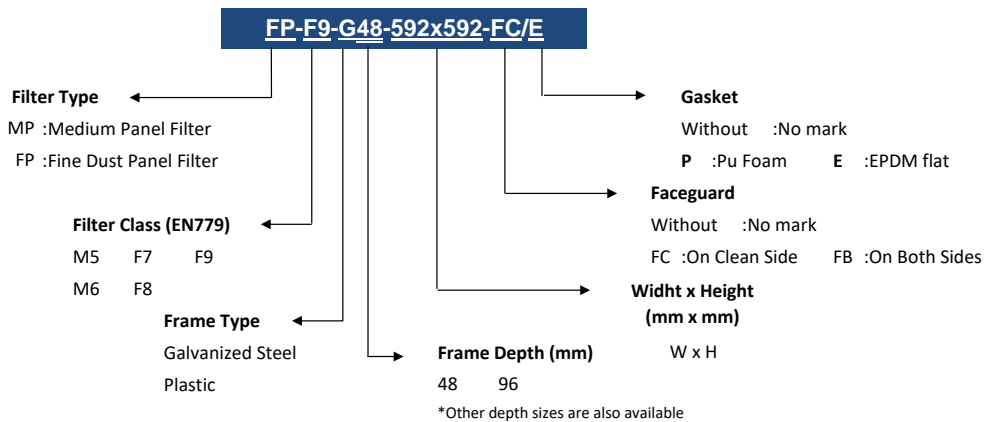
FP-F9-G48-592x592-FC/E

Filter Type
MP :Medium Panel Filter
FP :Fine Dust Panel Filter

Filter Class (EN779)
M5 F7 F9
M6 F8

Frame Type
Galvanized Steel
Plastic

Frame Depth (mm)
48 96
*Other depth sizes are also available

Gasket
Without :No mark
P :Pu Foam E :EPDM flat

Faceguard
Without :No mark
FC :On Clean Side FB :On Both Sides

Widht x Height
(mm x mm)
W x H